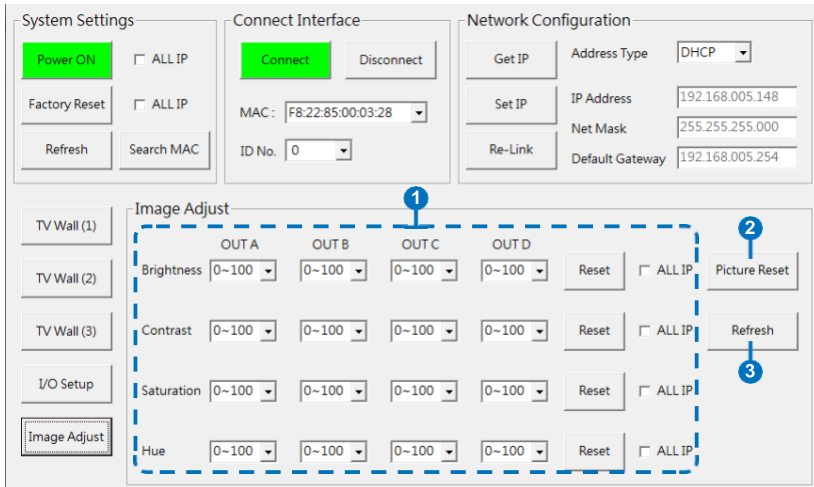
System Settings

Power ON

ALL IP

Factory Reset

ALL IP

Refresh

Search MAC

Connect Interface

Connect

Disconnect

MAC : F8:22:85:00:03:28

ID No. 0

Network Configuration

Get IP

Address Type DHCP

Set IP

IP Address 192.168.005.148

Net Mask 255.255.255.000

Re-Link

Default Gateway 192.168.005.254

TV Wall (1)

TV Wall (2)

TV Wall (3)

I/O Setup

Image Adjust

Image Adjust

1

2

3

| | OUT A | OUT B | OUT C | OUT D | | |
|---|---|---|---|---|---|---|
| Brightness | 0~100 | 0~100 | 0~100 | 0~100 | Reset | ALL IP |
| Contrast | 0~100 | 0~100 | 0~100 | 0~100 | Reset | ALL IP |
| Saturation | 0~100 | 0~100 | 0~100 | 0~100 | Reset | ALL IP |
| Hue | 0~100 | 0~100 | 0~100 | 0~100 | Reset | ALL IP |

Picture Reset

Refresh